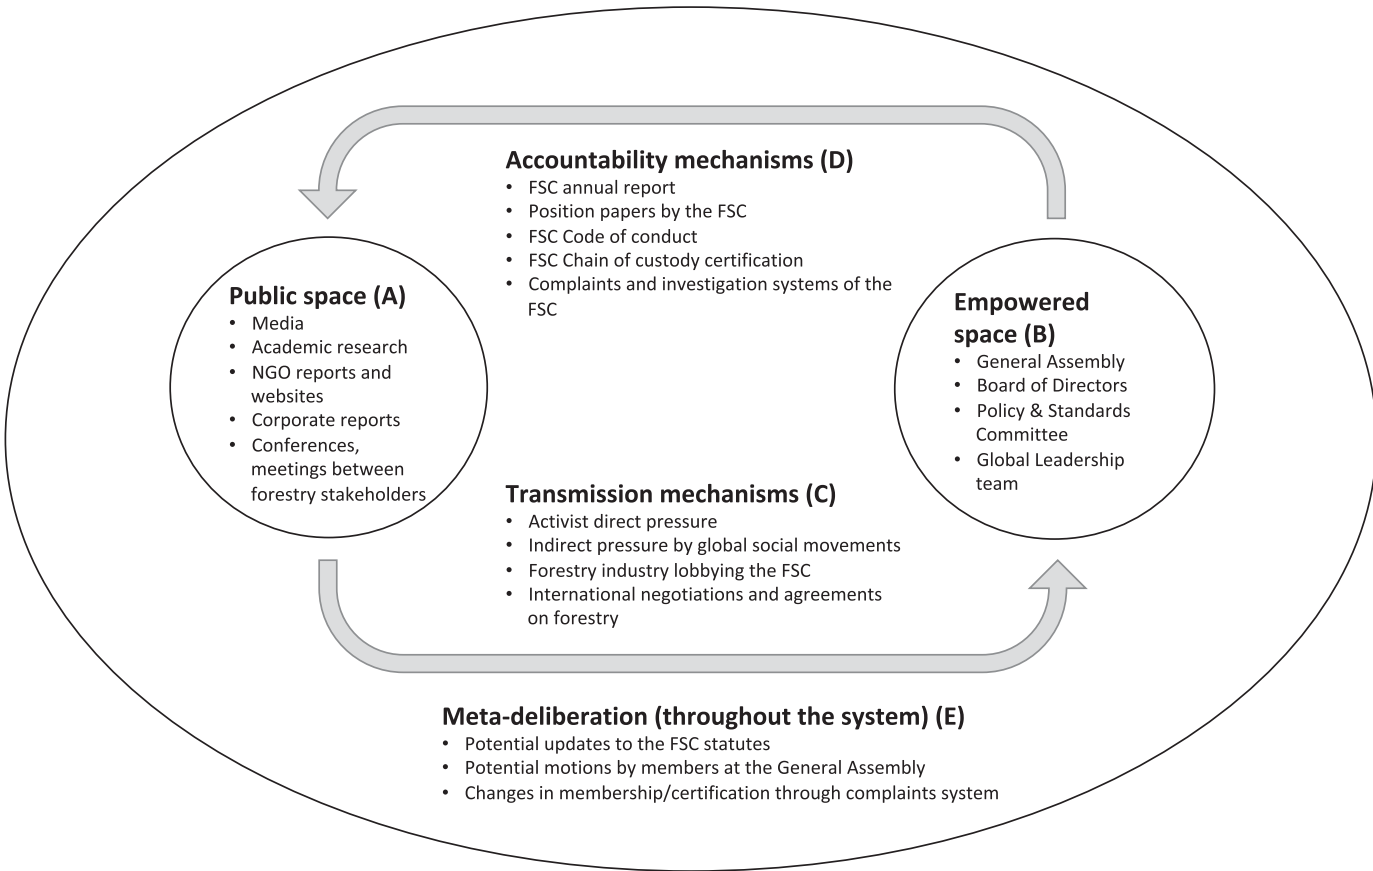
Accountability mechanisms (D)
- FSC annual report
- Position papers by the FSC
- FSC Code of conduct
- FSC Chain of custody certification
- Complaints and investigation systems of the FSC

Public space (A)
- Media
- Academic research
- NGO reports and websites
- Corporate reports
- Conferences, meetings between forestry stakeholders

Empowered space (B)
- General Assembly
- Board of Directors
- Policy & Standards Committee
- Global Leadership team

Transmission mechanisms (C)
- Activist direct pressure
- Indirect pressure by global social movements
- Forestry industry lobbying the FSC
- International negotiations and agreements on forestry

Meta-deliberation (throughout the system) (E)
- Potential updates to the FSC statutes
- Potential motions by members at the General Assembly
- Changes in membership/certification through complaints system